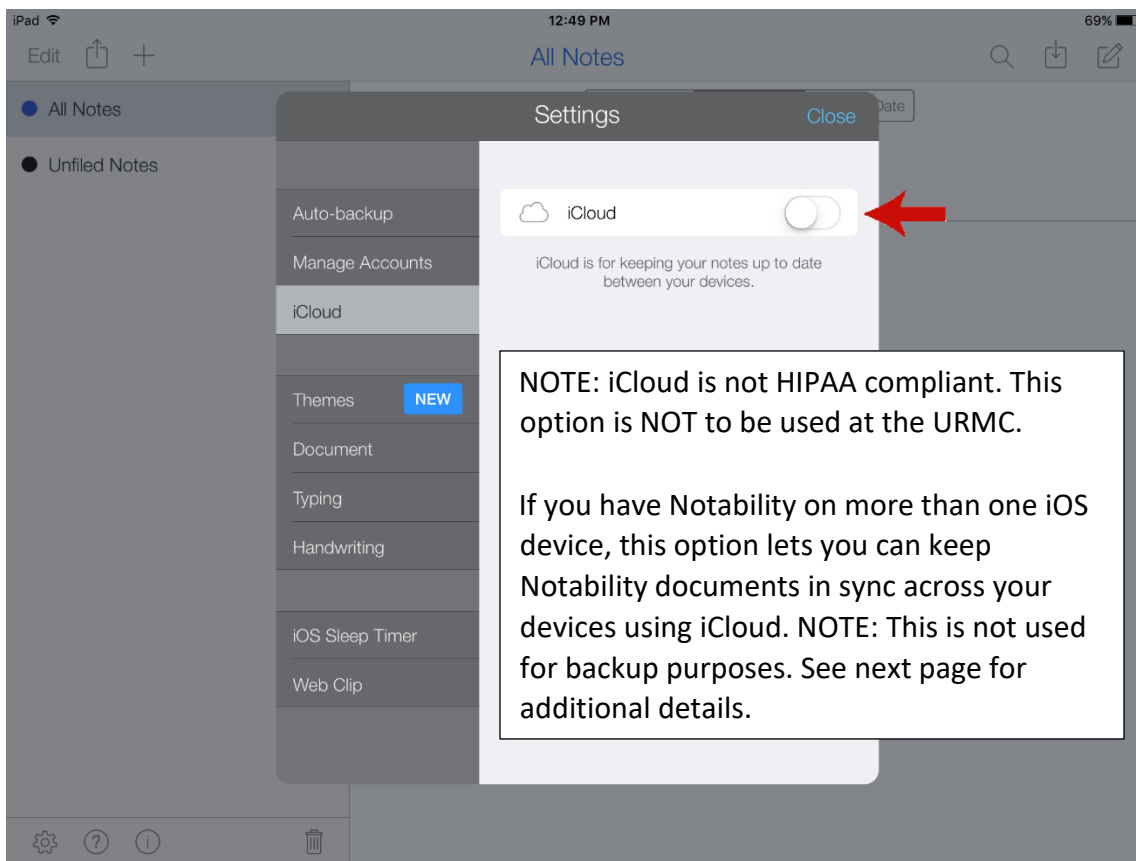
iPad
12:49 PM
69%

Edit
All Notes

All Notes
Unfiled Notes

Date

Settings
Close

Auto-backup
Manage Accounts
iCloud
Themes
NEW
Document
Typing
Handwriting
iOS Sleep Timer
Web Clip

iCloud

iCloud is for keeping your notes up to date between your devices.

NOTE: iCloud is not HIPAA compliant. This option is NOT to be used at the URMC.

If you have Notability on more than one iOS device, this option lets you can keep Notability documents in sync across your devices using iCloud. NOTE: This is not used for backup purposes. See next page for additional details.